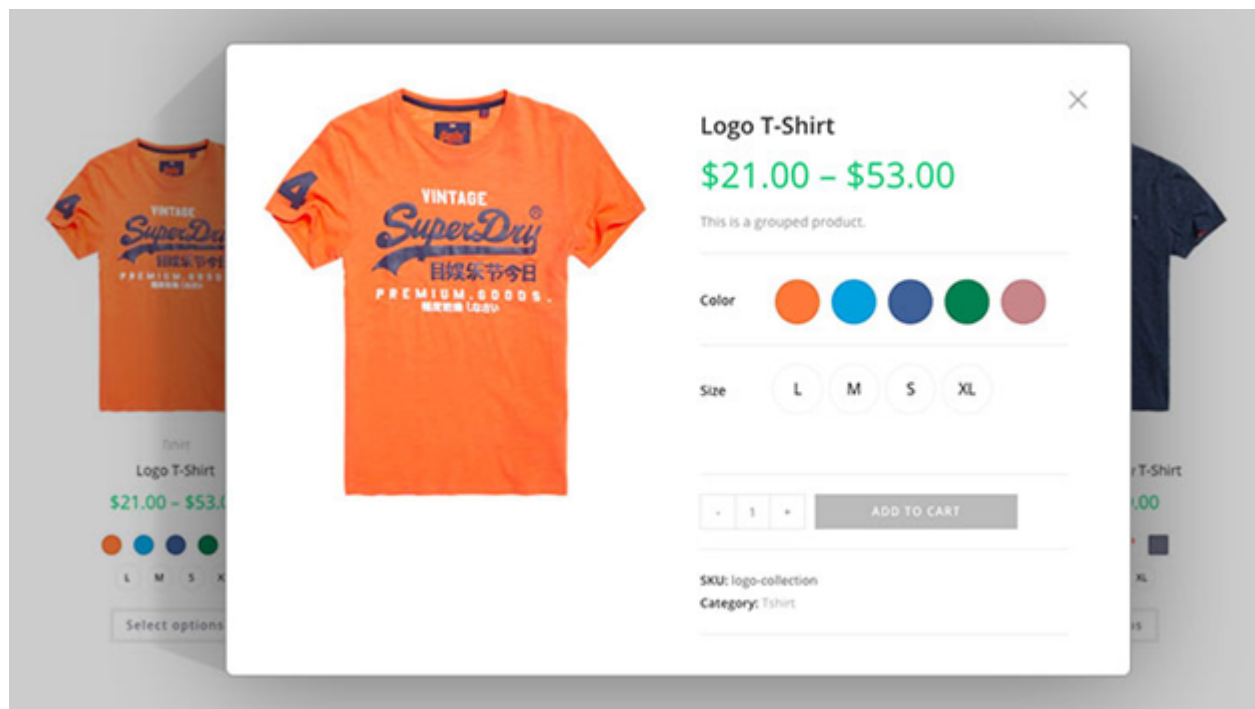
4
VINTAGE
SuperDry
PREMIUM GOODS
Tshirt
Logo T-Shirt
$21.00 – $53.0
L M S X
Select options

4
VINTAGE
SuperDry
極度乾燥
PREMIUM GOODS

Logo T-Shirt
$21.00 – $53.00
This is a grouped product.
Color
Size
L
M
S
XL
- 1 +
ADD TO CART
SKU: logo-collection
Category: Tshirt

T-Shirt
.00
XL
s